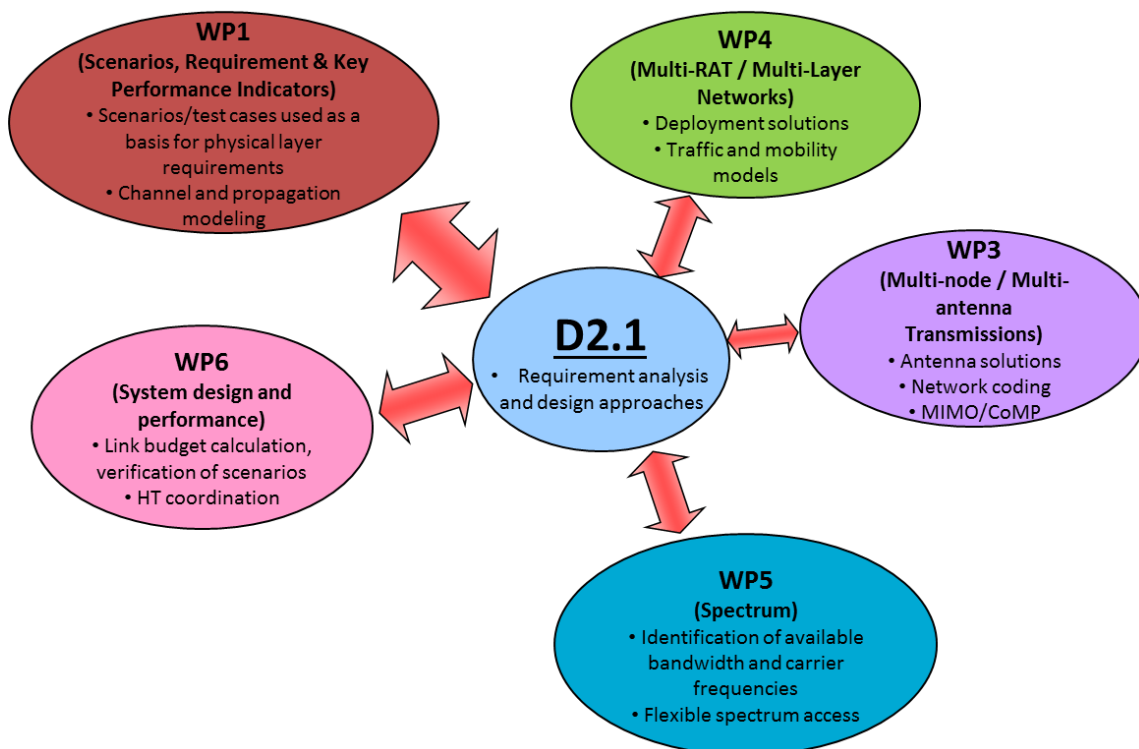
WP1
(Scenarios, Requirement & Key Performance Indicators)
• Scenarios/test cases used as a basis for physical layer requirements
• Channel and propagation modeling

WP4
(Multi-RAT / Multi-Layer Networks)
• Deployment solutions
• Traffic and mobility models

WP3
(Multi-node / Multi-antenna Transmissions)
• Antenna solutions
• Network coding
• MIMO/CoMP

D2.1
• Requirement analysis and design approaches

WP6
(System design and performance)
• Link budget calculation, verification of scenarios
• HT coordination

WP5
(Spectrum)
• Identification of available bandwidth and carrier frequencies
• Flexible spectrum access